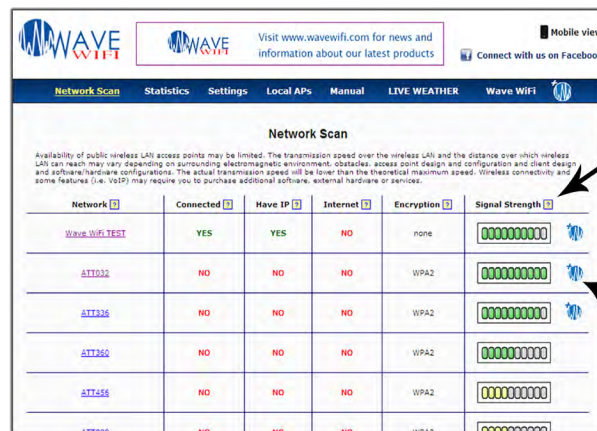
WAVE WiFi

WAVE WiFi

Visit www.wavewifi.com for news and information about our latest products

Mobile view

Connect with us on Faceboo

Network Scan Statistics Settings Local APs Manual LIVE WEATHER Wave WiFi

Network Scan

Availability of public wireless LAN access points may be limited. The transmission speed over the wireless LAN and the distance over which wireless LAN can reach may vary depending on surrounding electromagnetic environment, obstacles, access point design and configuration and client design and software/hardware configurations. The actual transmission speed will be lower than the theoretical maximum speed. Wireless connectivity and some features (i.e. VoIP) may require you to purchase additional software, external hardware or services.

| Network ? | Connected ? | Have IP ? | Internet ? | Encryption ? | Signal Strength ? |
|---|---|---|---|---|---|
| Wave WiFi TEST | YES | YES | NO | none | |
| ATT032 | NO | NO | NO | WPA2 | |
| ATT336 | NO | NO | NO | WPA2 | |
| ATT360 | NO | NO | NO | WPA2 | |
| ATT456 | NO | NO | NO | WPA2 | |
| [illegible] | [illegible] | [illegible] | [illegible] | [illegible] | |